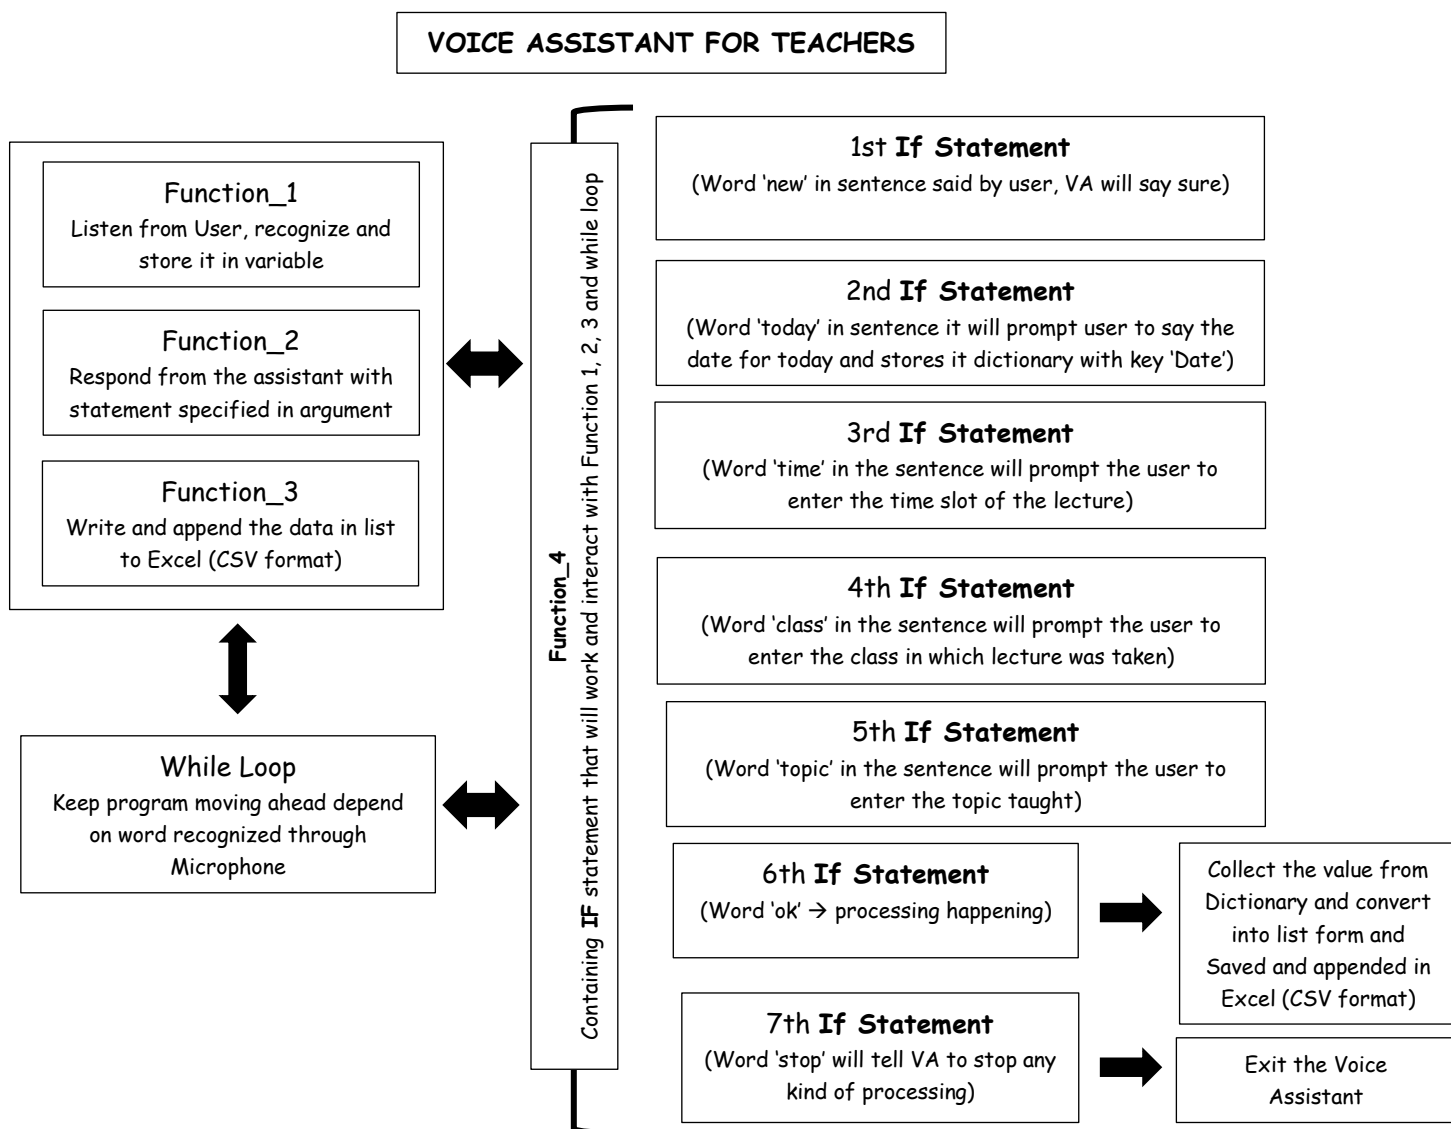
VOICE ASSISTANT FOR TEACHERS

Function_1
Listen from User, recognize and store it in variable

Function_2
Respond from the assistant with statement specified in argument

Function_3
Write and append the data in list to Excel (CSV format)

While Loop
Keep program moving ahead depend on word recognized through Microphone

Function_4
Containing IF statement that will work and interact with Function 1, 2, 3 and while loop

1st If Statement
(Word 'new' in sentence said by user, VA will say sure)

2nd If Statement
(Word 'today' in sentence it will prompt user to say the date for today and stores it dictionary with key 'Date')

3rd If Statement
(Word 'time' in the sentence will prompt the user to enter the time slot of the lecture)

4th If Statement
(Word 'class' in the sentence will prompt the user to enter the class in which lecture was taken)

5th If Statement
(Word 'topic' in the sentence will prompt the user to enter the topic taught)

6th If Statement
(Word 'ok' → processing happening)

Collect the value from Dictionary and convert into list form and Saved and appended in Excel (CSV format)

7th If Statement
(Word 'stop' will tell VA to stop any kind of processing)

Exit the Voice Assistant